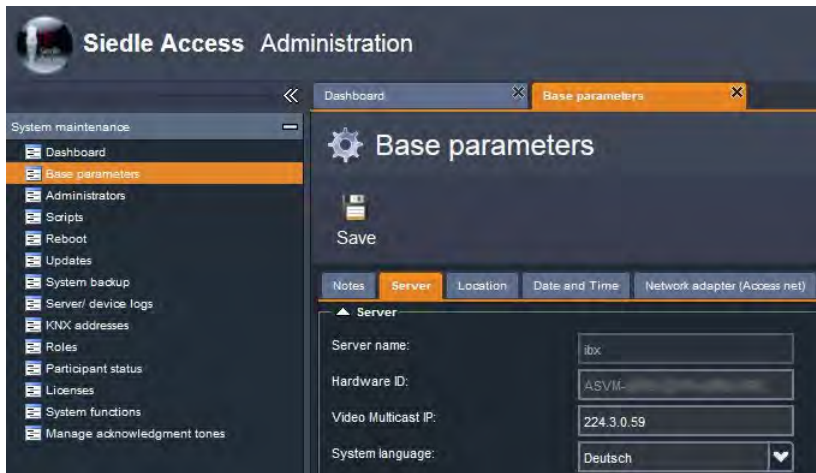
Siedle Access Administration

«

System maintenance

Dashboard
Base parameters
Administrators
Scripts
Reboot
Updates
System backup
Server/ device logs
KNX addresses
Roles
Participant status
Licenses
System functions
Manage acknowledgment tones

Dashboard
Base parameters

Base parameters

Save

Notes
Server
Location
Date and Time
Network adapter (Access net)

▲ Server

Server name: ibx

Hardware ID: ASVM-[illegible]

Video Multicast IP: 224.3.0.59

System language: Deutsch